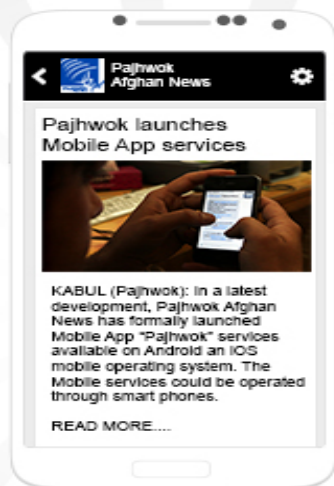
Pajhwok Afghan News

Pajhwok launches Mobile App services

KABUL (Pajhwok): In a latest development, Pajhwok Afghan News has formally launched Mobile App "Pajhwok" services available on Android an IOS mobile operating system. The Mobile services could be operated through smart phones.

READ MORE....